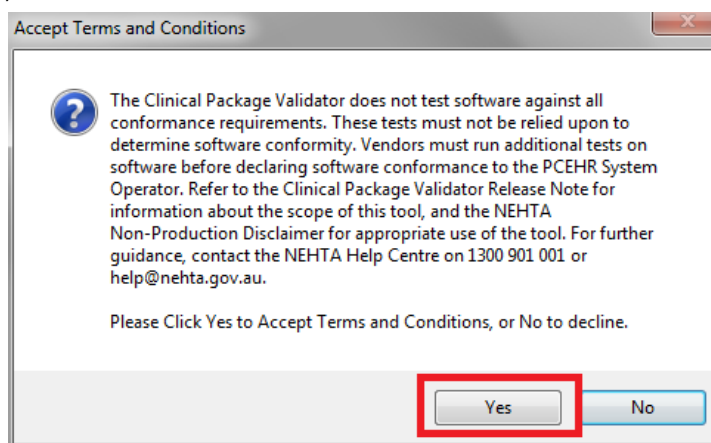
Accept Terms and Conditions

The Clinical Package Validator does not test software against all conformance requirements. These tests must not be relied upon to determine software conformity. Vendors must run additional tests on software before declaring software conformance to the PCEHR System Operator. Refer to the Clinical Package Validator Release Note for information about the scope of this tool, and the NEHTA Non-Production Disclaimer for appropriate use of the tool. For further guidance, contact the NEHTA Help Centre on 1300 901 001 or help@nehta.gov.au.

Please Click Yes to Accept Terms and Conditions, or No to decline.

Yes
No